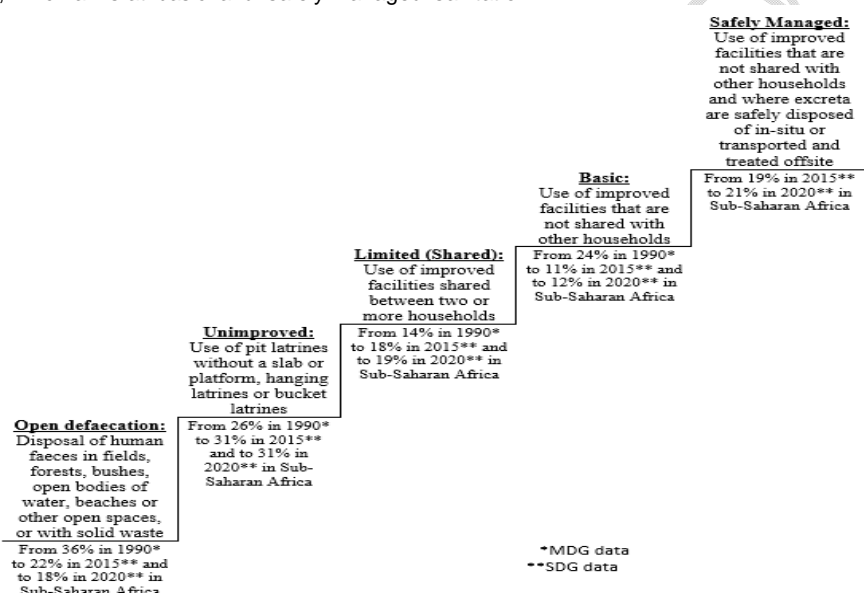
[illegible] safely managed sanitation

**Safely Managed:**
Use of improved facilities that are not shared with other households and where excreta are safely disposed of in-situ or transported and treated offsite
From 19% in 2015** to 21% in 2020** in Sub-Saharan Africa

**Basic:**
Use of improved facilities that are not shared with other households
From 24% in 1990* to 11% in 2015** and to 12% in 2020** in Sub-Saharan Africa

**Limited (Shared):**
Use of improved facilities shared between two or more households
From 14% in 1990* to 18% in 2015** and to 19% in 2020** in Sub-Saharan Africa

**Unimproved:**
Use of pit latrines without a slab or platform, hanging latrines or bucket latrines
From 26% in 1990* to 31% in 2015** and to 31% in 2020** in Sub-Saharan Africa

**Open defaecation:**
Disposal of human faeces in fields, forests, bushes, open bodies of water, beaches or other open spaces, or with solid waste
From 36% in 1990* to 22% in 2015** and to 18% in 2020** in Sub-Saharan Africa

*MDG data
**SDG data